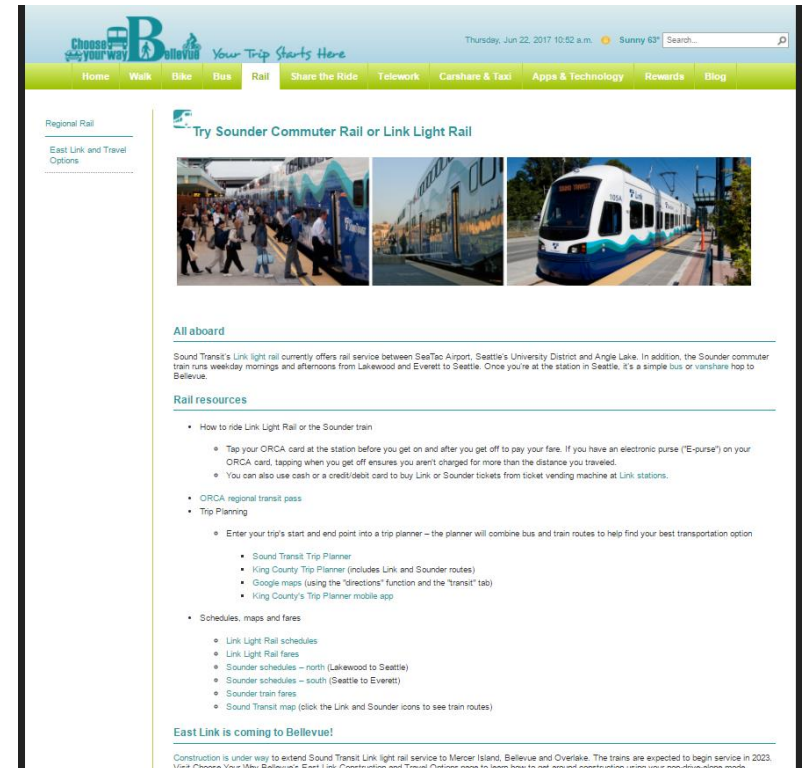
Choose your way Bellevue Your Trip Starts Here

Thursday, Jun 22, 2017 10:52 a.m. Sunny 63° Search...

Home Walk Bike Bus Rail Share the Ride Telework Carshare & Taxi Apps & Technology Rewards Blog

Regional Rail

East Link and Travel Options

Try Sounder Commuter Rail or Link Light Rail

All aboard

Sound Transit's Link light rail currently offers rail service between SeaTac Airport, Seattle's University District and Angle Lake. In addition, the Sounder commuter train runs weekday mornings and afternoons from Lakewood and Everett to Seattle. Once you're at the station in Seattle, it's a simple bus or vanshare hop to Bellevue.

Rail resources

- How to ride Link Light Rail or the Sounder train
  - Tap your ORCA card at the station before you get on and after you get off to pay your fare. If you have an electronic purse ("E-purse") on your ORCA card, tapping when you get off ensures you aren't charged for more than the distance you traveled.
  - You can also use cash or a credit/debit card to buy Link or Sounder tickets from ticket vending machine at Link stations.
- ORCA regional transit pass
- Trip Planning
  - Enter your trip's start and end point into a trip planner – the planner will combine bus and train routes to help find your best transportation option
    - Sound Transit Trip Planner
    - King County Trip Planner (includes Link and Sounder routes)
    - Google maps (using the "directions" function and the "transit" tab)
    - King County's Trip Planner mobile app
- Schedules, maps and fares
  - Link Light Rail schedules
  - Link Light Rail fares
  - Sounder schedules – north (Lakewood to Seattle)
  - Sounder schedules – south (Seattle to Everett)
  - Sounder train fares
  - Sound Transit map (click the Link and Sounder icons to see train routes)

East Link is coming to Bellevue!

Construction is under way to extend Sound Transit Link light rail service to Mercer Island, Bellevue and Overlake. The trains are expected to begin service in 2023. Visit Choose Your Way Bellevue's East Link Construction and Travel Options page to learn how to get around construction using your non-drive-alone mode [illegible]